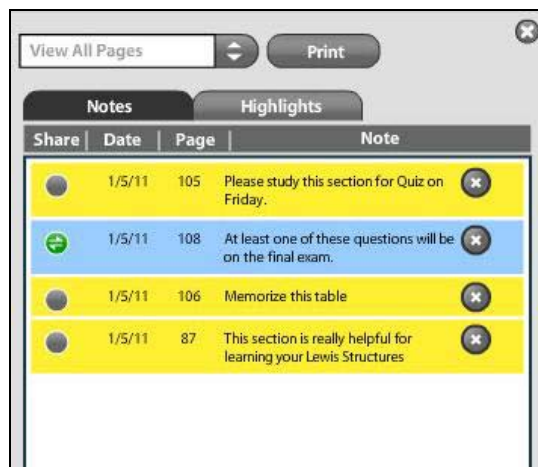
View All Pages

Print

Notes

Highlights

| Share | Date | Page | Note |
|---|---|---|---|
| | 1/5/11 | 105 | Please study this section for Quiz on Friday. |
| | 1/5/11 | 108 | At least one of these questions will be on the final exam. |
| | 1/5/11 | 106 | Memorize this table |
| | 1/5/11 | 87 | This section is really helpful for learning your Lewis Structures |